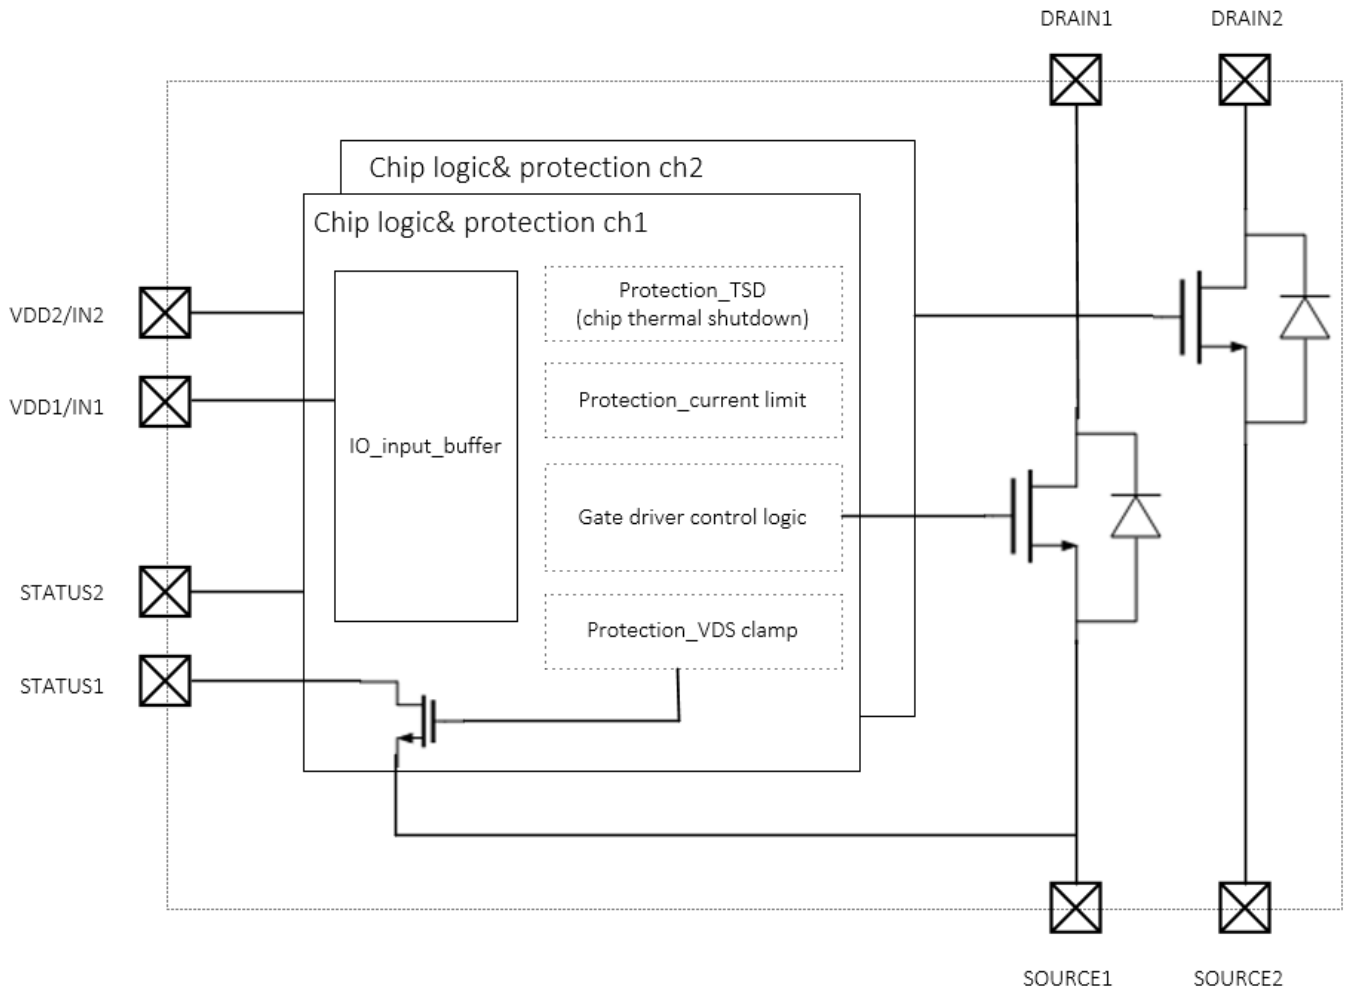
DRAIN1
DRAIN2

Chip logic& protection ch2

Chip logic& protection ch1

VDD2/IN2

VDD1/IN1

STATUS2

STATUS1

IO_input_buffer

Protection_TSD (chip thermal shutdown)

Protection_current limit

Gate driver control logic

Protection_VDS clamp

SOURCE1
SOURCE2